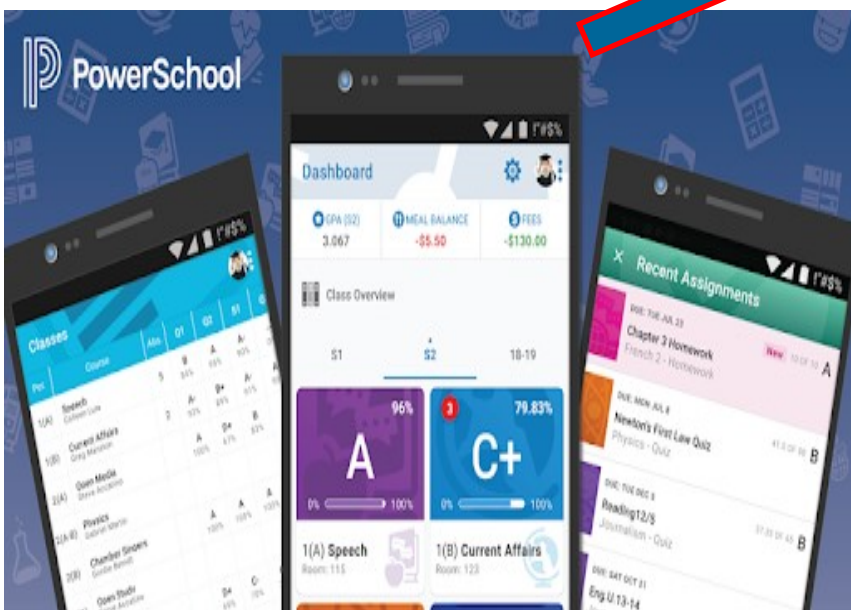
PowerSchool

Classes

| Per | Course | Abs | Q1 | Q2 | S1 | |
|---|---|---|---|---|---|---|
| 1(A) | Speech Colleen Lute | 5 | B 84% | A 93% | A- 91% | |
| 1(B) | Current Affairs Greg Marston | 2 | A- 91% | B+ 89% | A- 91% | |
| 2(A) | Open Media Steve Accetino | | A 100% | A 97% | A 98% | |
| 2(A-B) | Physics Gabriel Martin | | | A 100% | A 100% | |
| 2(B) | Chamber Singers Gordie Barrett | | | | | |
| | Open Studio | | | D+ | C- | |

Dashboard

GPA (S2) 3.067

MEAL BALANCE -$5.50

FEES -$130.00

Class Overview

S1 S2 18-19

96%
A
0% 100%
1(A) Speech
Room: 115

3
79.83%
C+
0% 100%
1(B) Current Affairs
Room: 123

Recent Assignments

DUE: TUE JUL 23
Chapter 3 Homework
French 2 - Homework
New 10 OF 10 A

DUE: MON JUL 8
Newton's First Law Quiz
Physics - Quiz
41.5 OF 50 B

DUE: TUE DEC 5
Reading12/5
Journalism - Quiz
37.25 OF 45 B

DUE: SAT OCT 21
Eng.U:13-14